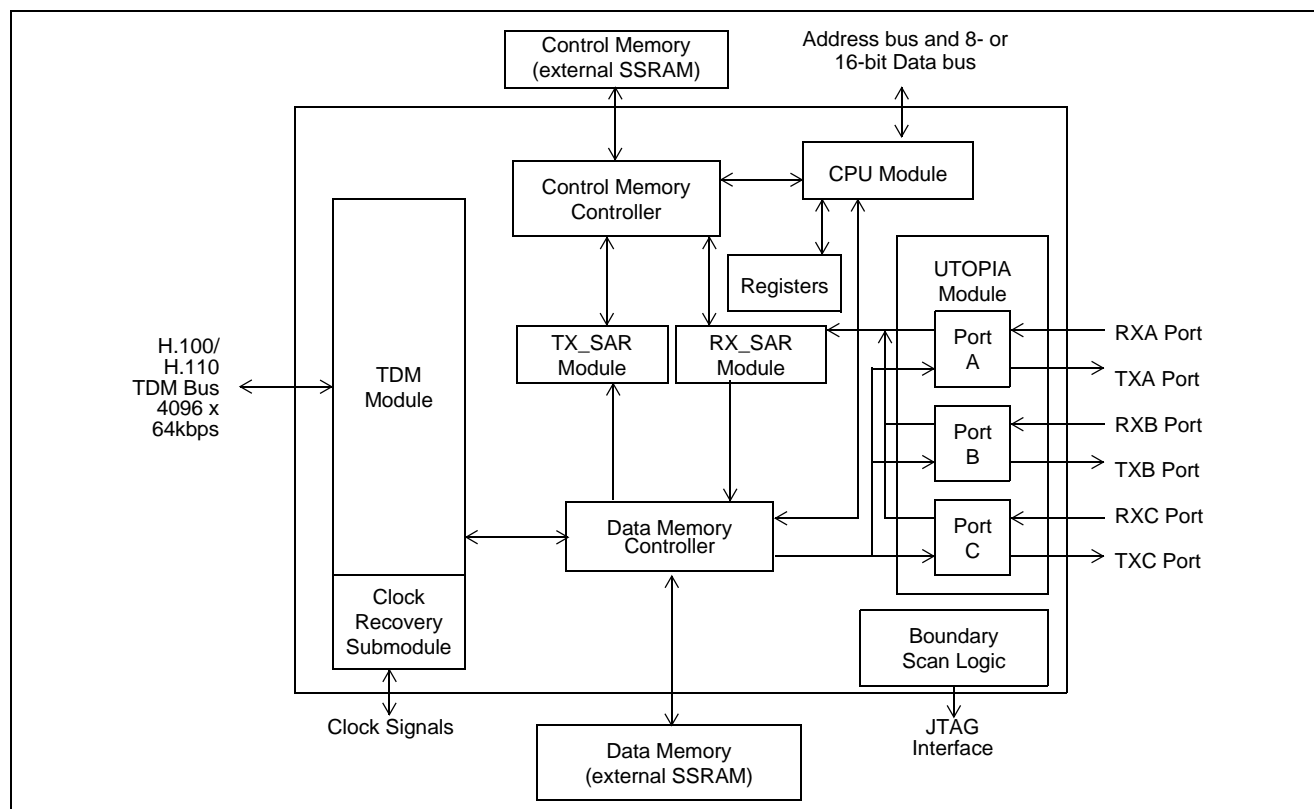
Control Memory (external SSRAM)

Address bus and 8- or 16-bit Data bus

Control Memory Controller

CPU Module

Registers

UTOPIA Module

H.100/ H.110 TDM Bus 4096 x 64kbps

TDM Module

TX_SAR Module

RX_SAR Module

Port A

RXA Port

TXA Port

Port B

RXB Port

TXB Port

Port C

RXC Port

TXC Port

Data Memory Controller

Clock Recovery Submodule

Boundary Scan Logic

Clock Signals

Data Memory (external SSRAM)

JTAG Interface